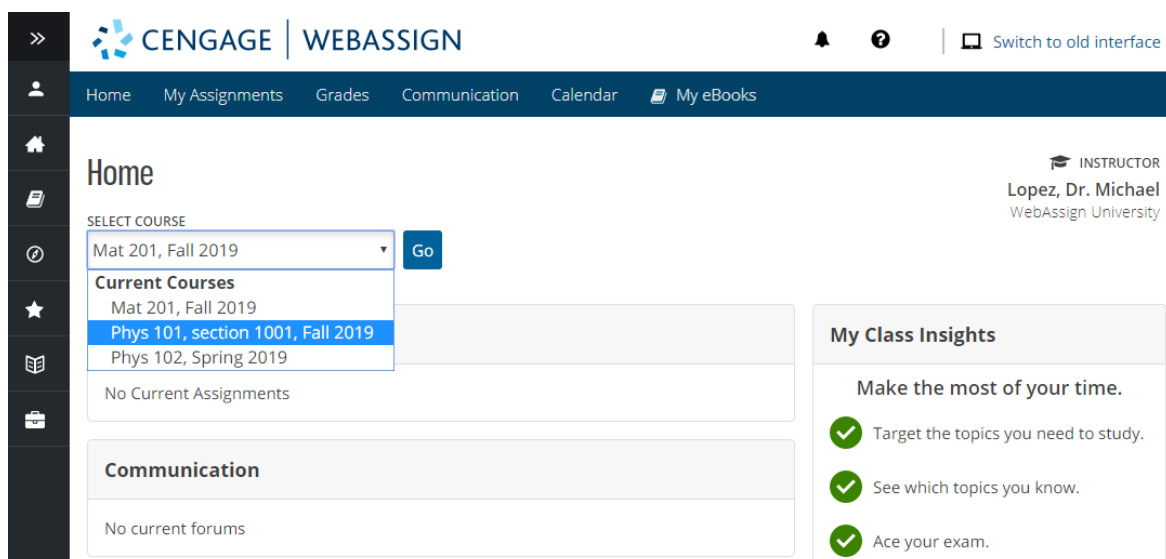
»

CENGAGE | WEBASSIGN

Switch to old interface

Home My Assignments Grades Communication Calendar My eBooks

Home

INSTRUCTOR
Lopez, Dr. Michael
WebAssign University

SELECT COURSE
Mat 201, Fall 2019
Go

Current Courses
Mat 201, Fall 2019
Phys 101, section 1001, Fall 2019
Phys 102, Spring 2019

No Current Assignments

Communication

No current forums

My Class Insights

Make the most of your time.

Target the topics you need to study.

See which topics you know.

Ace your exam.